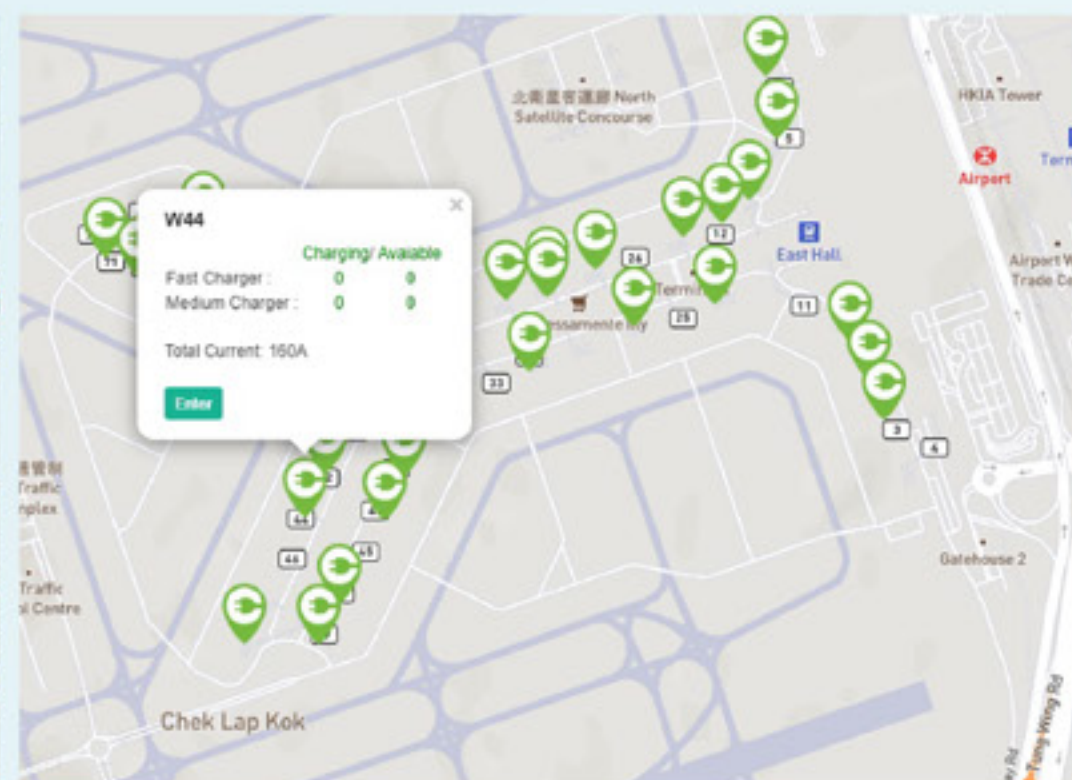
北衛星客運廊 North Satellite Concourse

HKIA Tower

Airport

Term

W44

×

Charging/ Available

Fast Charger : 0 0

Medium Charger : 0 0

Total Current: 160A

Enter

5

12

26

East Hall

Airport W Trade Ce

Termi

assamente ily

25

11

33

3

6

通管制 Traffic nplex

44

44

45

Traffic l Centre

Gatehouse 2

Chek Lap Kok

Tung Wing Rd